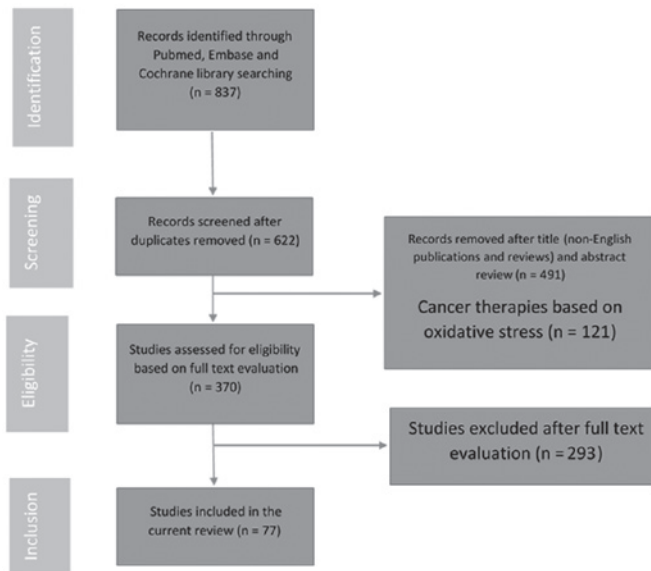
Identification

Records identified through Pubmed, Embase and Cochrane library searching (n = 837)

Screening

Records screened after duplicates removed (n = 622)

Records removed after title (non-English publications and reviews) and abstract review (n = 491)

Cancer therapies based on oxidative stress (n = 121)

Eligibility

Studies assessed for eligibility based on full text evaluation (n = 370)

Studies excluded after full text evaluation (n = 293)

Inclusion

Studies included in the current review (n = 77)